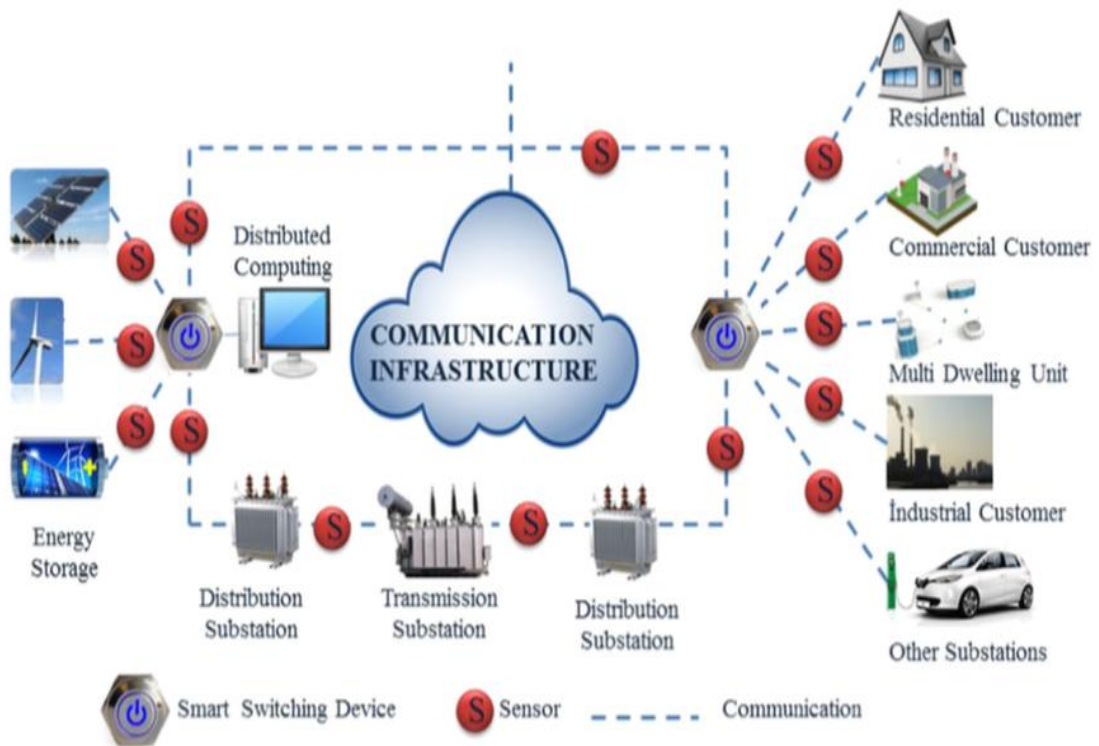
Residential Customer

Distributed Computing

Commercial Customer

COMMUNICATION INFRASTRUCTURE

Multi Dwelling Unit

İndustrial Customer

Energy Storage

Distribution Substation

Transmission Substation

Distribution Substation

Other Substations

Smart Switching Device

S Sensor

Communication